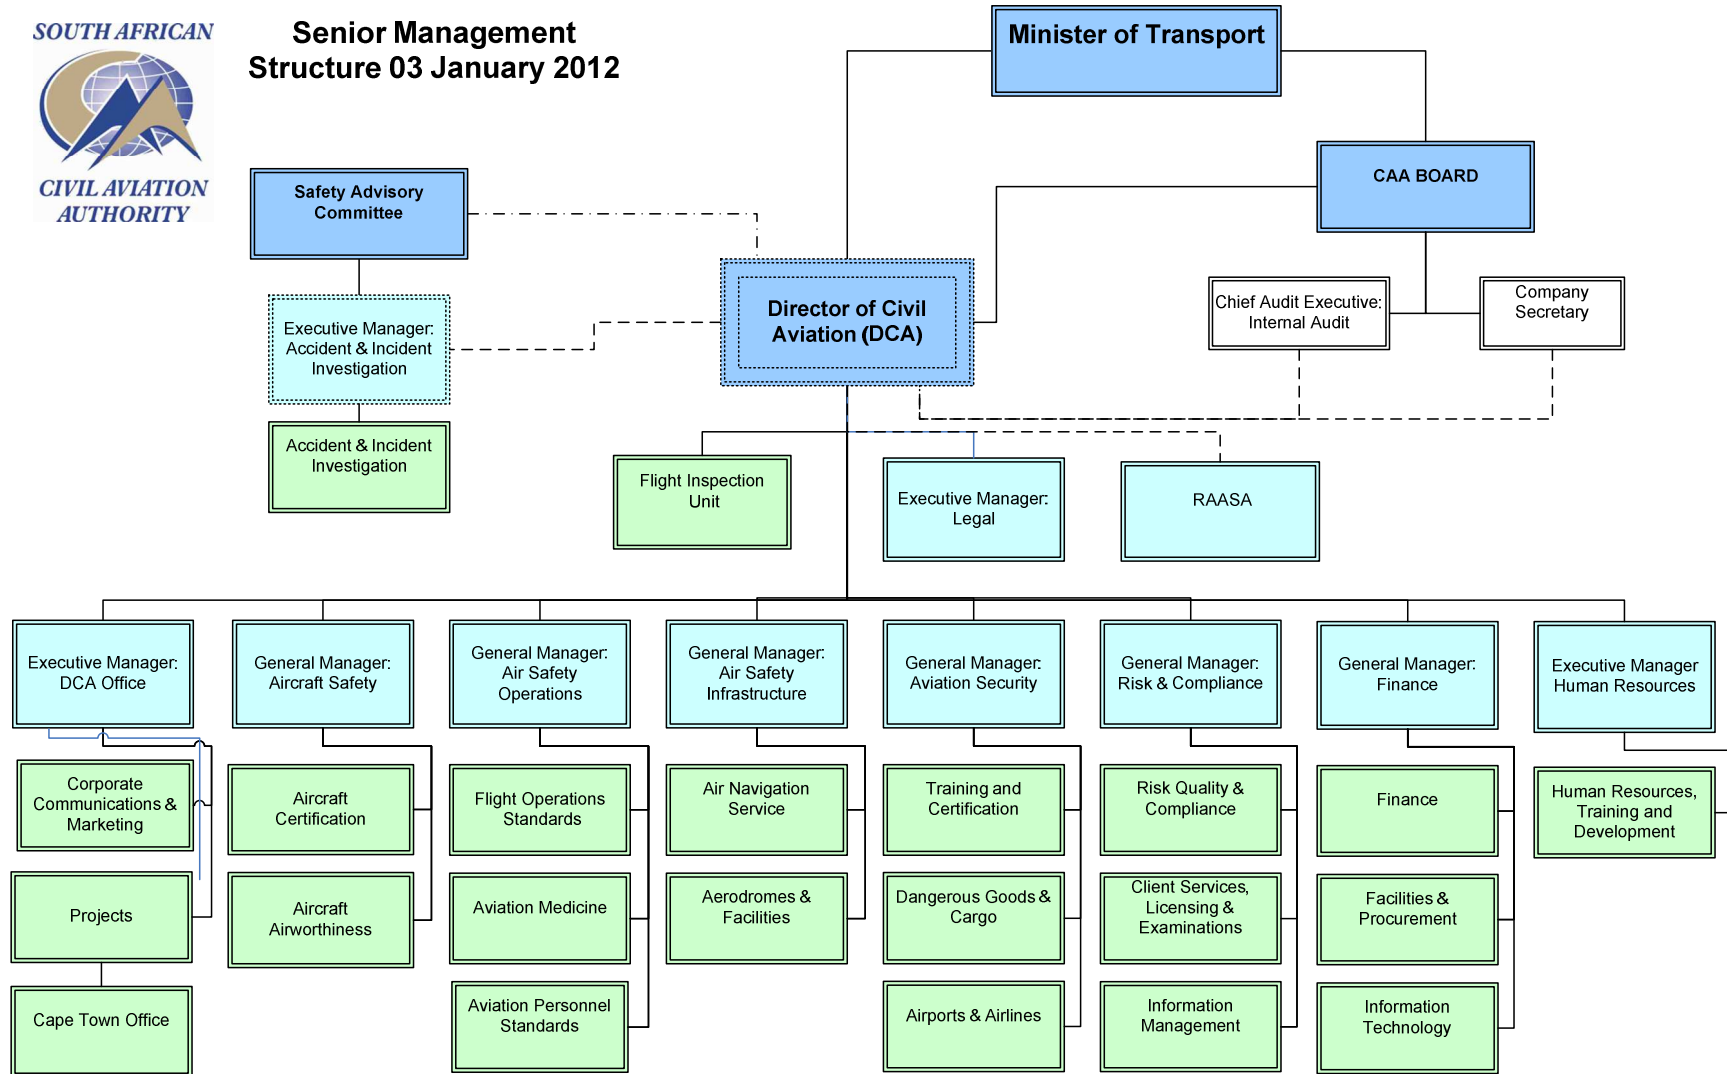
SOUTH AFRICAN
CIVIL AVIATION AUTHORITY

Senior Management Structure 03 January 2012

Minister of Transport

CAA BOARD

Safety Advisory Committee

Director of Civil Aviation (DCA)

Chief Audit Executive: Internal Audit

Company Secretary

Executive Manager: Accident & Incident Investigation

Accident & Incident Investigation

Flight Inspection Unit

Executive Manager: Legal

RAASA

Executive Manager: DCA Office

Corporate Communications & Marketing

Projects

Cape Town Office

General Manager: Aircraft Safety

Aircraft Certification

Aircraft Airworthiness

General Manager: Air Safety Operations

Flight Operations Standards

Aviation Medicine

Aviation Personnel Standards

General Manager: Air Safety Infrastructure

Air Navigation Service

Aerodromes & Facilities

General Manager: Aviation Security

Training and Certification

Dangerous Goods & Cargo

Airports & Airlines

General Manager: Risk & Compliance

Risk Quality & Compliance

Client Services, Licensing & Examinations

Information Management

General Manager: Finance

Finance

Facilities & Procurement

Information Technology

Executive Manager Human Resources

Human Resources, Training and Development